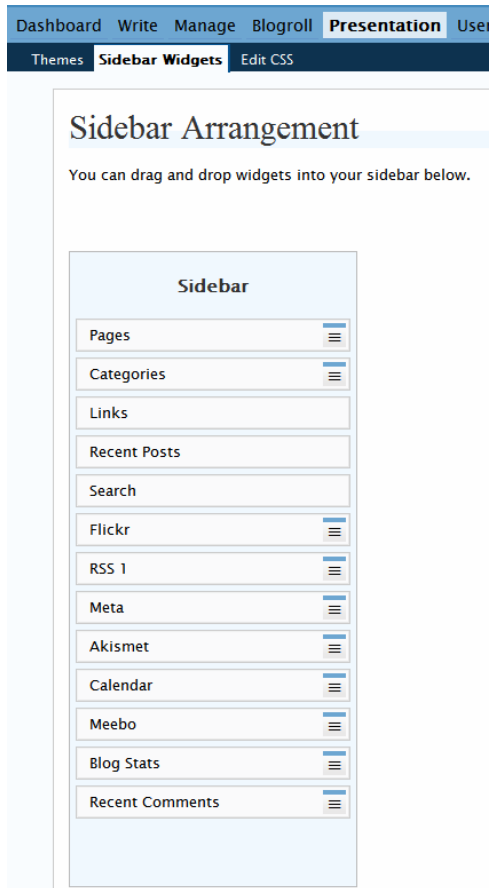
Dashboard Write Manage Blogroll Presentation User

Themes Sidebar Widgets Edit CSS

Sidebar Arrangement

You can drag and drop widgets into your sidebar below.

Sidebar

Pages

Categories

Links

Recent Posts

Search

Flickr

RSS 1

Meta

Akismet

Calendar

Meebo

Blog Stats

Recent Comments